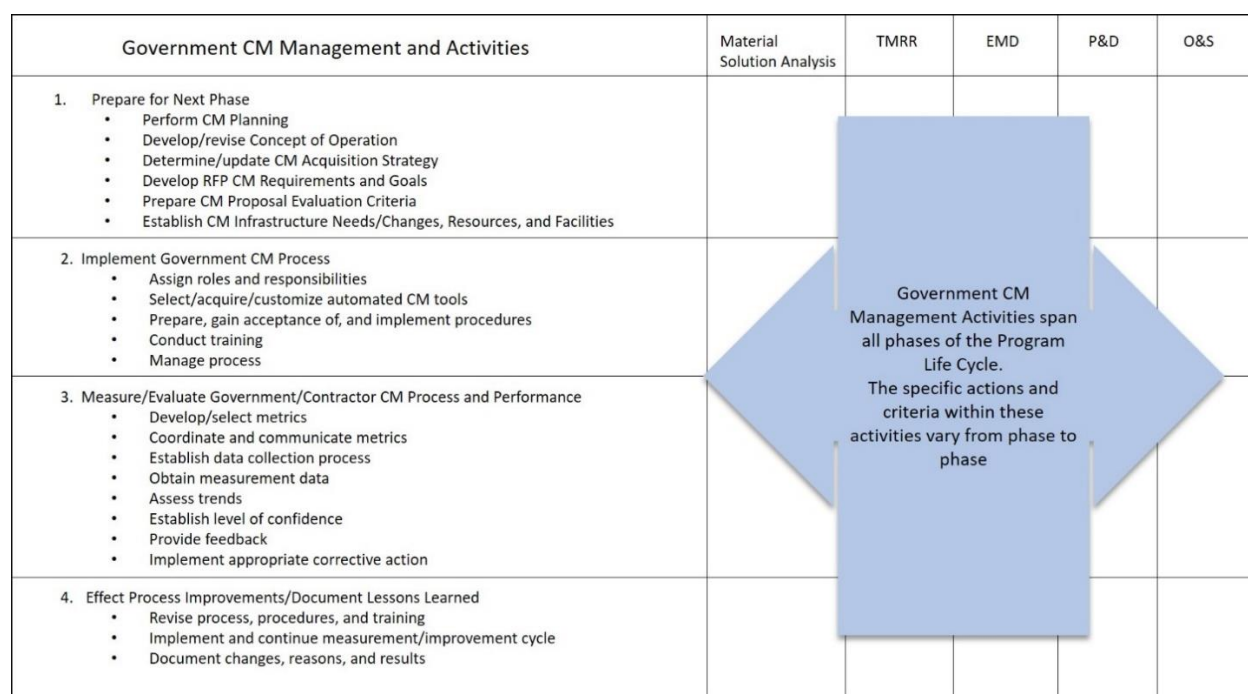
| Government CM Management and Activities | Material Solution Analysis | TMRR | EMD | P&D | O&S |
|---|---|---|---|---|---|
| 1. Prepare for Next Phase<br>• Perform CM Planning<br>• Develop/revise Concept of Operation<br>• Determine/update CM Acquisition Strategy<br>• Develop RFP CM Requirements and Goals<br>• Prepare CM Proposal Evaluation Criteria<br>• Establish CM Infrastructure Needs/Changes, Resources, and Facilities | | | | | |
| 2. Implement Government CM Process<br>• Assign roles and responsibilities<br>• Select/acquire/customize automated CM tools<br>• Prepare, gain acceptance of, and implement procedures<br>• Conduct training<br>• Manage process | | | | | |
| 3. Measure/Evaluate Government/Contractor CM Process and Performance<br>• Develop/select metrics<br>• Coordinate and communicate metrics<br>• Establish data collection process<br>• Obtain measurement data<br>• Assess trends<br>• Establish level of confidence<br>• Provide feedback<br>• Implement appropriate corrective action | | | | | |
| 4. Effect Process Improvements/Document Lessons Learned<br>• Revise process, procedures, and training<br>• Implement and continue measurement/improvement cycle<br>• Document changes, reasons, and results | | | | | |

Government CM Management Activities span all phases of the Program Life Cycle.
The specific actions and criteria within these activities vary from phase to phase